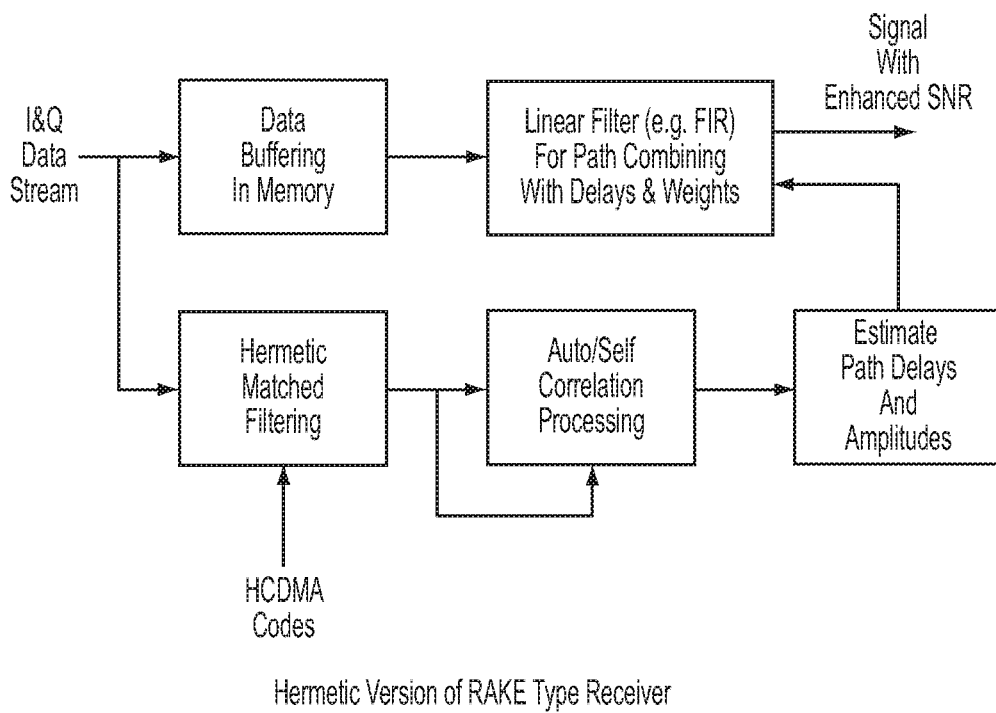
I&Q Data Stream

Data Buffering In Memory

Linear Filter (e.g. FIR) For Path Combining With Delays & Weights

Signal With Enhanced SNR

Hermetic Matched Filtering

Auto/Self Correlation Processing

Estimate Path Delays And Amplitudes

HCDMA Codes

Hermetic Version of RAKE Type Receiver